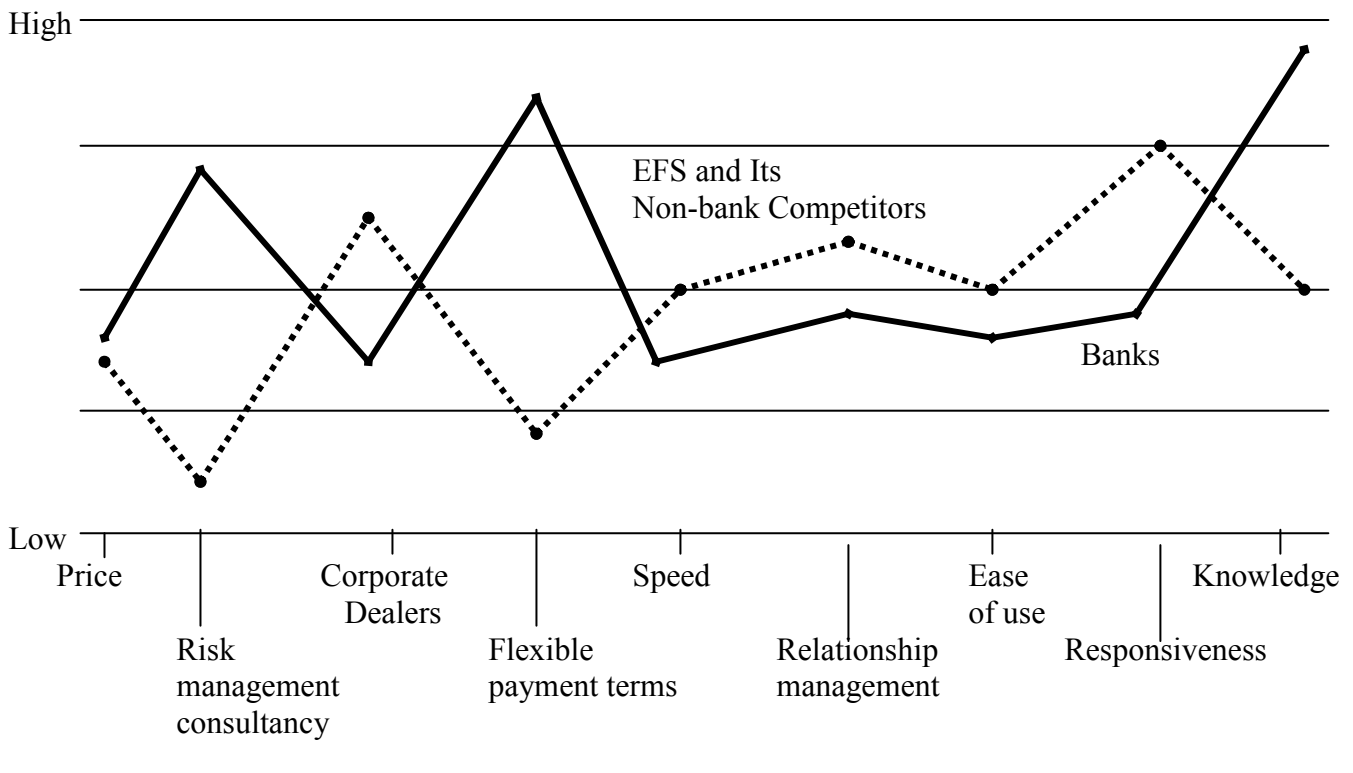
High

EFS and Its Non-bank Competitors

Banks

Low

Price

Risk management consultancy

Corporate Dealers

Flexible payment terms

Speed

Relationship management

Ease of use

Responsiveness

Knowledge